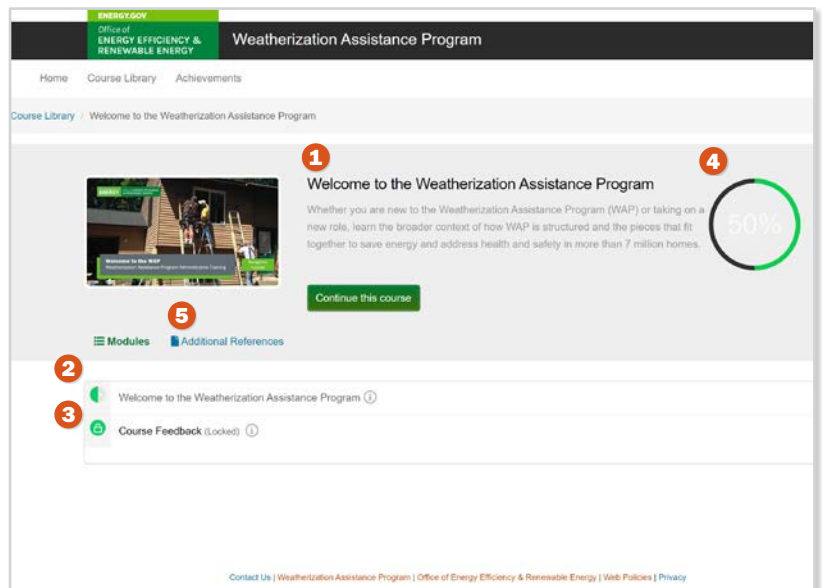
ENERGY.GOV
Office of
ENERGY EFFICIENCY & RENEWABLE ENERGY

Weatherization Assistance Program

Home Course Library Achievements

Course Library / Welcome to the Weatherization Assistance Program

1

Welcome to the Weatherization Assistance Program

Whether you are new to the Weatherization Assistance Program (WAP) or taking on a new role, learn the broader context of how WAP is structured and the pieces that fit together to save energy and address health and safety in more than 7 million homes.

4

50%

Welcome to the WAP
Weatherization Assistance Program Administrative Training

Continue this course

5

Modules Additional References

2

Welcome to the Weatherization Assistance Program

3

Course Feedback (Locked)

Contact Us | Weatherization Assistance Program | Office of Energy Efficiency & Renewable Energy | Web Policies | Privacy